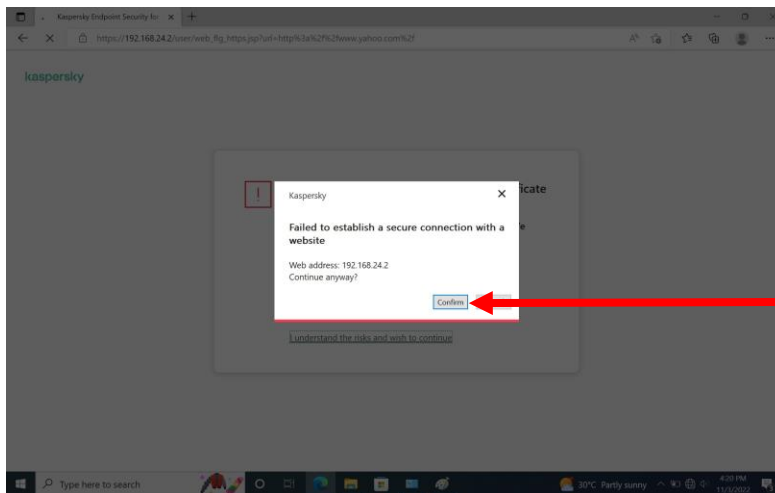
Kaspersky Endpoint Security for ×

https://192.168.24.2/user/web_flg_https.jsp?url=http%3a%2f%2fwww.yahoo.com%2f

kaspersky

!

ficate

e

Kaspersky ×

Failed to establish a secure connection with a website

Web address: 192.168.24.2
Continue anyway?

Confirm

I understand the risks and wish to continue

Type here to search

30°C Partly sunny

4:20 PM
11/3/2022